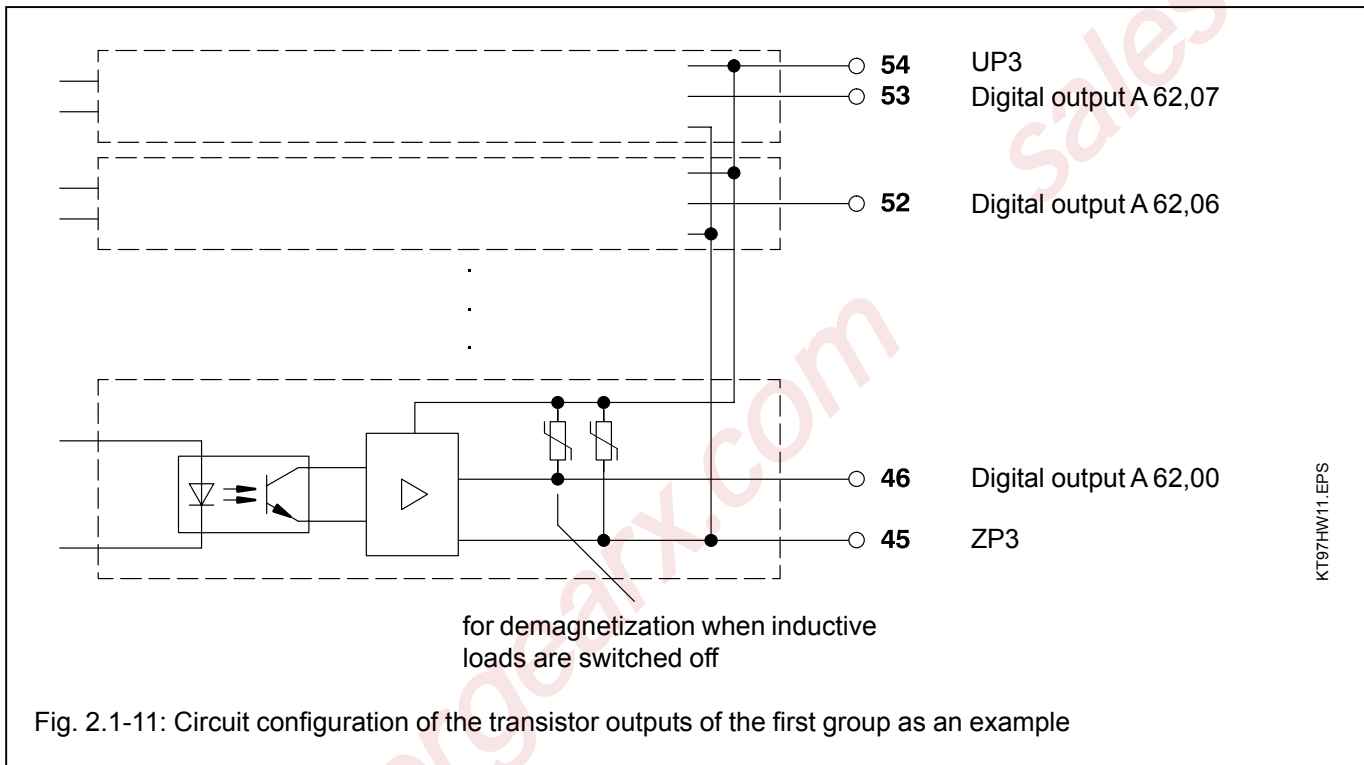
54 UP3
53 Digital output A 62,07
52 Digital output A 62,06
46 Digital output A 62,00
45 ZP3

KT97HW11.EPS

for demagnetization when inductive loads are switched off

sales
sergearx.com

Fig. 2.1-11: Circuit configuration of the transistor outputs of the first group as an example